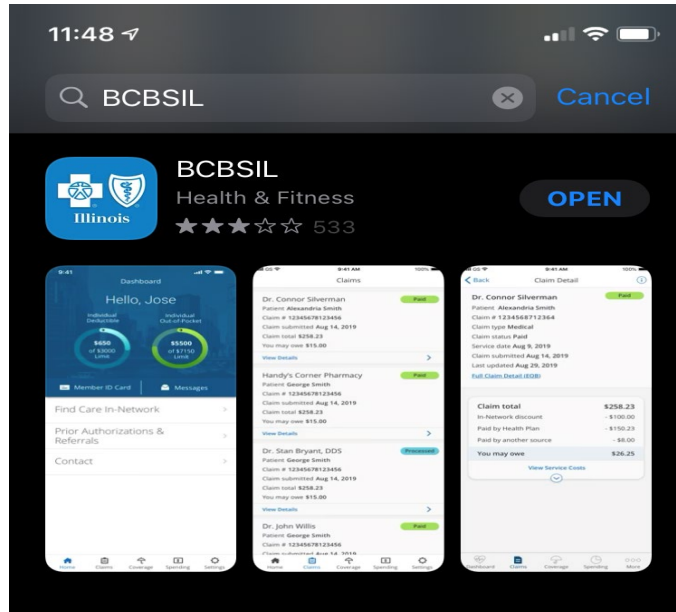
11:48

BCBSIL

Cancel

Illinois

BCBSIL

Health & Fitness

533

OPEN

9:41

Dashboard

Hello, Jose

Individual Deductible

Individual Out-of-Pocket

$650 of $3000 Limit

$5500 of $7150 Limit

Member ID Card

Messages

Find Care In-Network

Prior Authorizations & Referrals

Contact

Home Claims Coverage Spending Settings

9:41 AM 100%

Claims

Dr. Connor Silverman

Paid

Patient Alexandria Smith

Claim # 1234567812345​6

Claim submitted Aug 14, 2019

Claim total $258.23

You may owe $15.00

View Details

Handy's Corner Pharmacy

Paid

Patient George Smith

Claim # 12345678123456

Claim submitted Aug 14, 2019

Claim total $258.23

You may owe $15.00

View Details

Dr. Stan Bryant, DDS

Processed

Patient George Smith

Claim # 12345678123456

Claim submitted Aug 14, 2019

Claim total $258.23

You may owe $15.00

View Details

Dr. John Willis

Paid

Patient George Smith

Claim # 12345678123456

Claim submitted Aug 14, 2019

Home Claims Coverage Spending Settings

8:41 AM 100%

Back

Claim Detail

Dr. Connor Silverman

Paid

Patient Alexandria Smith

Claim # 1234567812364

Claim type Medical

Claim status Paid

Service date Aug 9, 2019

Claim submitted Aug 14, 2019

Last updated Aug 29, 2019

Full Claim Detail (EOB)

Claim total $258.23

In-Network discount - $100.00

Paid by Health Plan - $150.23

Paid by another source - $0.00

You may owe $26.25

View Service Costs

Dashboard Claims Coverage Spending More